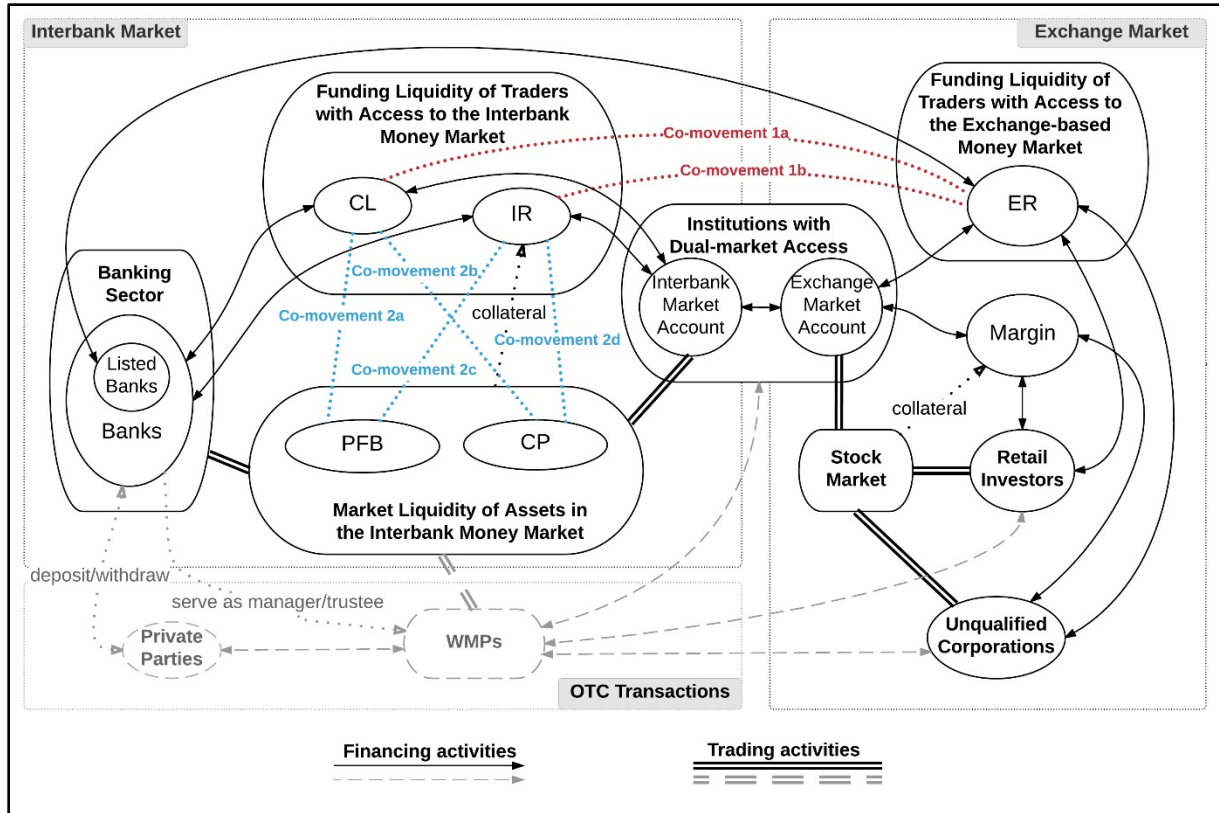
Interbank Market

Exchange Market

Funding Liquidity of Traders with Access to the Interbank Money Market

Funding Liquidity of Traders with Access to the Exchange-based Money Market

Co-movement 1a

Co-movement 1b

CL

IR

ER

Institutions with Dual-market Access

Interbank Market Account

Exchange Market Account

Banking Sector

Listed Banks

Banks

Co-movement 2b

Co-movement 2a

collateral

Co-movement 2d

Co-movement 2c

Margin

collateral

PFB

CP

Stock Market

Retail Investors

Market Liquidity of Assets in the Interbank Money Market

deposit/withdraw

serve as manager/trustee

Private Parties

WMPs

Unqualified Corporations

OTC Transactions

Financing activities

Trading activities